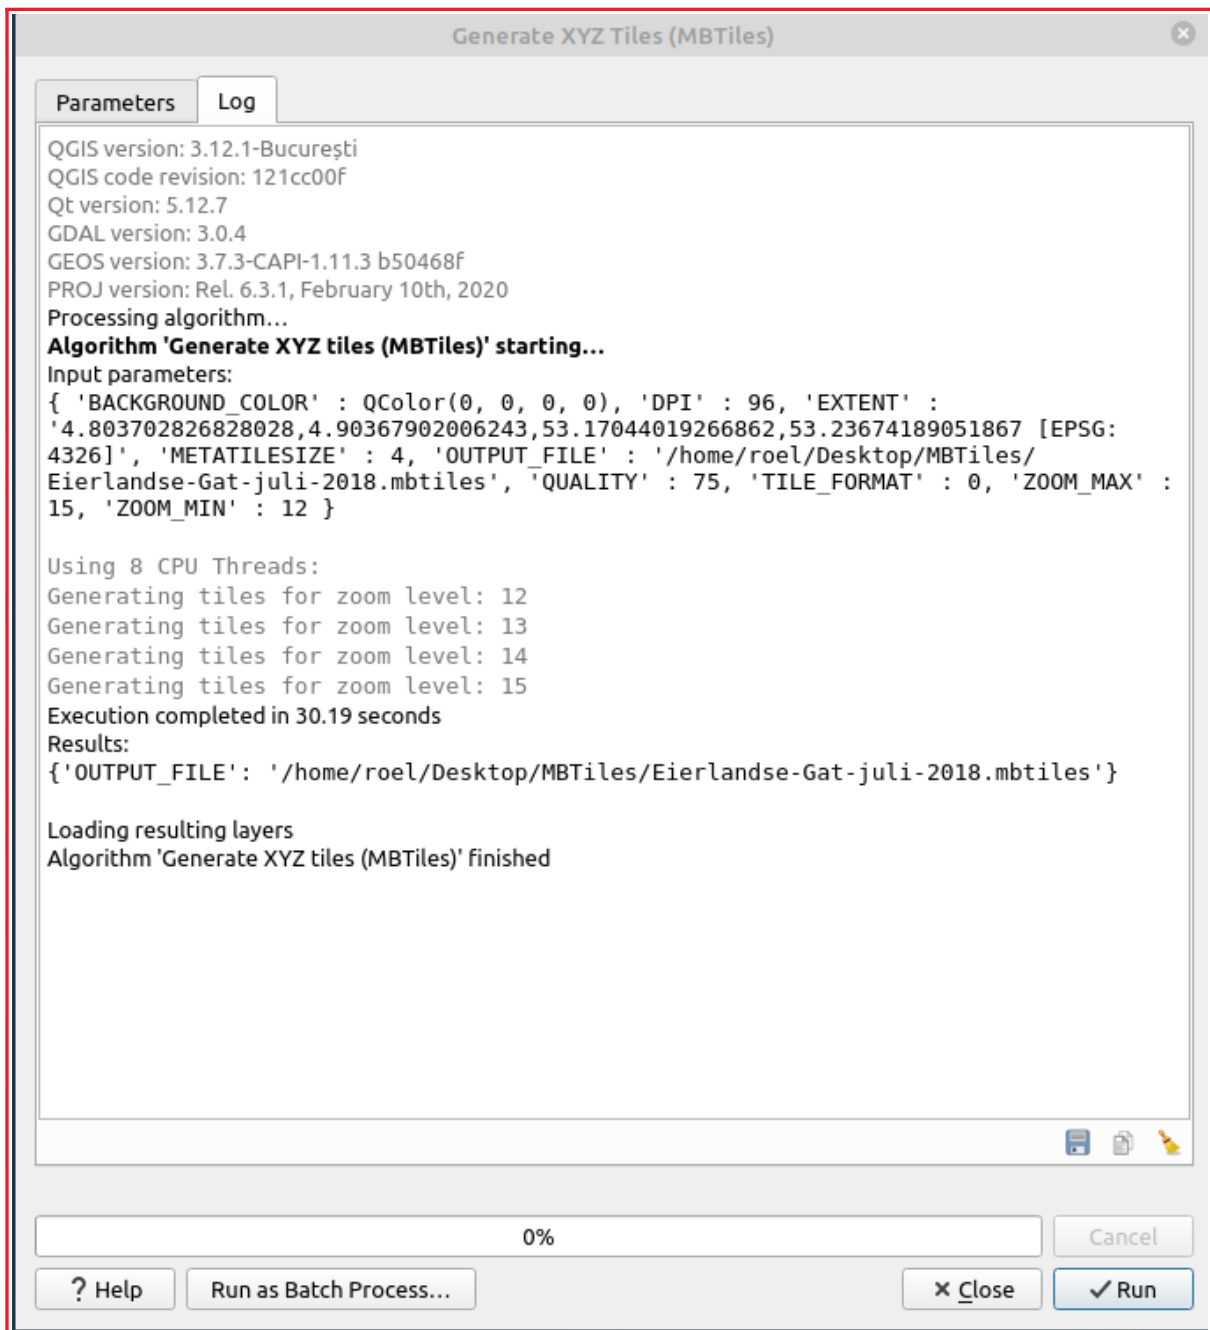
Generate XYZ Tiles (MBTiles)

Parameters

Log

QGIS version: 3.12.1-București
QGIS code revision: 121cc00f
Qt version: 5.12.7
GDAL version: 3.0.4
GEOS version: 3.7.3-CAPI-1.11.3 b50468f
PROJ version: Rel. 6.3.1, February 10th, 2020
Processing algorithm…
Algorithm 'Generate XYZ tiles (MBTiles)' starting…
Input parameters:
{ 'BACKGROUND_COLOR' : QColor(0, 0, 0, 0), 'DPI' : 96, 'EXTENT' : '4.803702826828028,4.90367902006243,53.17044019266862,53.23674189051867 [EPSG:4326]', 'METATILESIZE' : 4, 'OUTPUT_FILE' : '/home/roel/Desktop/MBTiles/Eierlandse-Gat-juli-2018.mbtiles', 'QUALITY' : 75, 'TILE_FORMAT' : 0, 'ZOOM_MAX' : 15, 'ZOOM_MIN' : 12 }

Using 8 CPU Threads:
Generating tiles for zoom level: 12
Generating tiles for zoom level: 13
Generating tiles for zoom level: 14
Generating tiles for zoom level: 15
Execution completed in 30.19 seconds
Results:
{'OUTPUT_FILE': '/home/roel/Desktop/MBTiles/Eierlandse-Gat-juli-2018.mbtiles'}

Loading resulting layers
Algorithm 'Generate XYZ tiles (MBTiles)' finished

0%

Cancel

? Help

Run as Batch Process…

✕ Close

✓ Run